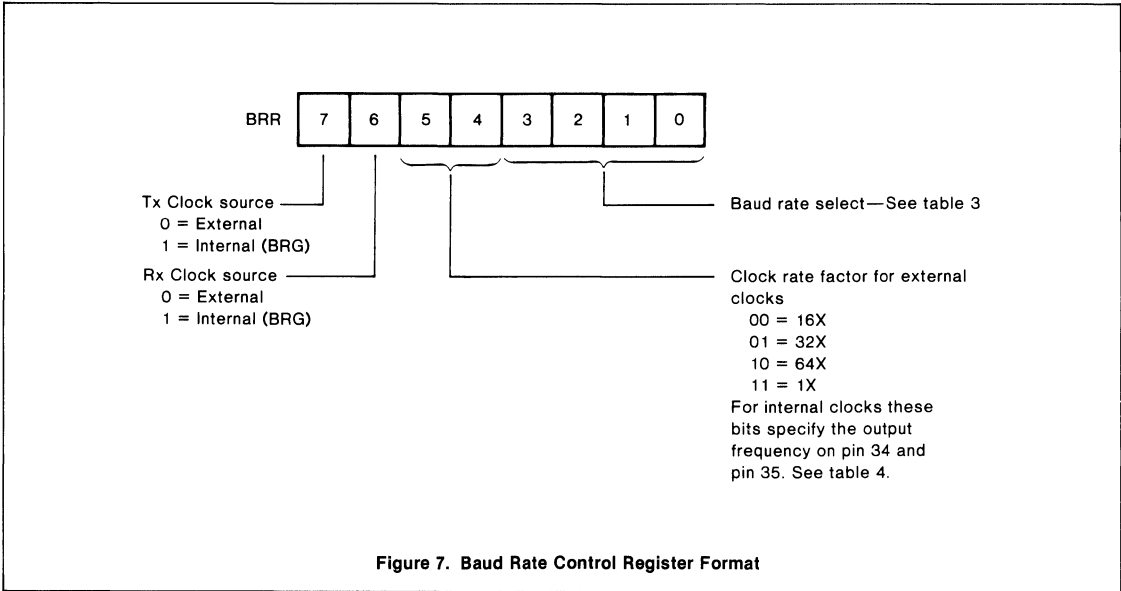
BRR

| 7 | 6 | 5 | 4 | 3 | 2 | 1 | 0 |
|---|---|---|---|---|---|---|---|

Tx Clock source
0 = External
1 = Internal (BRG)

Rx Clock source
0 = External
1 = Internal (BRG)

Baud rate select—See table 3

Clock rate factor for external clocks
00 = 16X
01 = 32X
10 = 64X
11 = 1X
For internal clocks these bits specify the output frequency on pin 34 and pin 35. See table 4.

Figure 7. Baud Rate Control Register Format